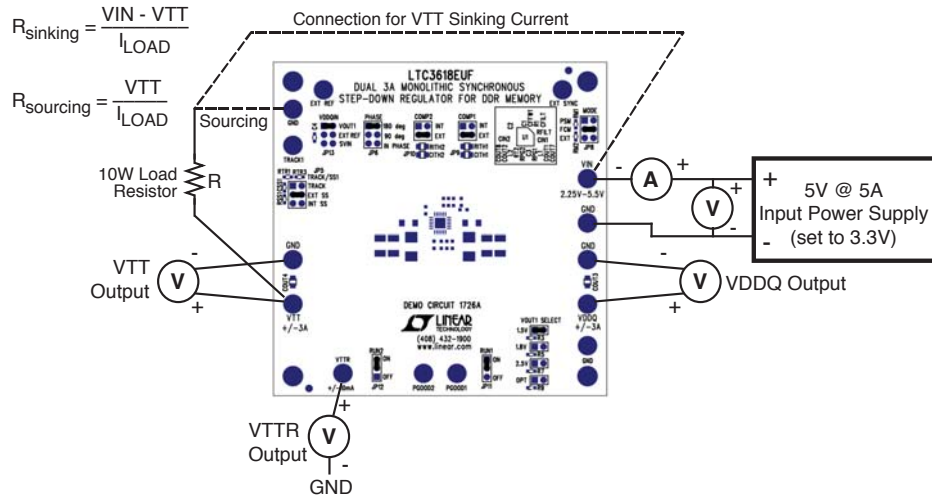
$R_{sinking} = \frac{VIN - VTT}{I_{LOAD}}$

Connection for VTT Sinking Current

$R_{sourcing} = \frac{VTT}{I_{LOAD}}$

Sourcing

10W Load Resistor

R

LTC3618EUF
DUAL 3A MONOLITHIC SYNCHRONOUS STEP-DOWN REGULATOR FOR DDR MEMORY

EXT REF

GND

EXT SYNC

VDDQIN VOUT1 EXT REF SVIN JP13

PHASE 180 deg 90 deg IN PHASE JP8

COMP2 INT EXT JP10 RITH2 CITH2

COMP1 INT EXT JP9 RITH1 CITH1

MODE PSM FCM EXT JP8

TRACK1

JP5 TRACK/SS1 TRACK EXT SS INT SS

VIN 2.25V-5.5V

- A +

V

+ -

+
5V @ 5A
Input Power Supply
- (set to 3.3V)

GND

GND

VTT Output

V

-

+

GND

VTT +/-3A

DEMO CIRCUIT 1726A

LINEAR TECHNOLOGY
(408) 432-1900
www.linear.com

VOUT1 SELECT 1.5V 1.8V 2.5V OPT

VDDQ +/-3A

GND

-

+

V

VDDQ Output

VTTR +/-10mA

RUN2 ON OFF JP12

PGOOD2

PGOOD1

RUN1 ON OFF JP11

+

VTTR Output

V

-

GND